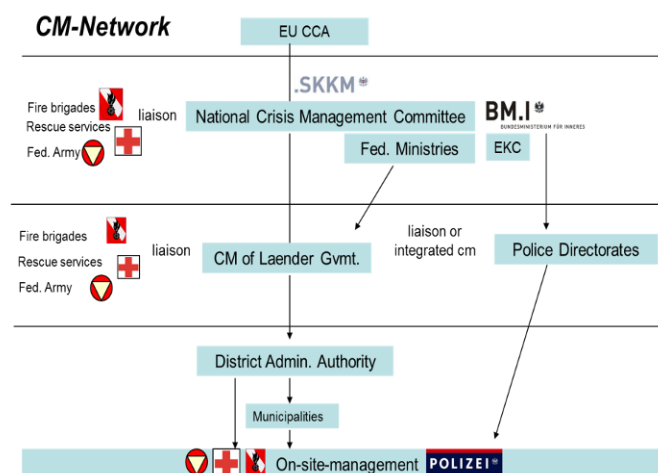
CM-Network

EU CCA

.SKKM

Fire brigades
Rescue services
Fed. Army

liaison

National Crisis Management Committee

BM.I
BUNDESMINISTERIUM FÜR INNERES

Fed. Ministries

EKC

Fire brigades
Rescue services
Fed. Army

liaison

CM of Laender Gvmt.

liaison or integrated cm

Police Directorates

District Admin. Authority

Municipalities

On-site-management

POLIZEI